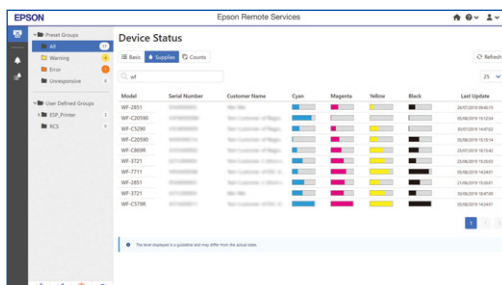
EPSON

Epson Remote Services

Preset Groups

All

Warning

Error

Unresponsive

User Defined Groups

ESP_Printer

RCS

Device Status

Basic

Supplies

Counts

Refresh

wf

25

| Model | Serial Number | Customer Name | Cyan | Magenta | Yellow | Black | Last Update |
|---|---|---|---|---|---|---|---|
| WF-2851 | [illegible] | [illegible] | | | | | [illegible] |
| WF-C20590 | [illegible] | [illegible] | | | | | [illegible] |
| WF-C5290 | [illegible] | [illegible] | | | | | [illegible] |
| WF-C20590 | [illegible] | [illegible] | | | | | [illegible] |
| WF-C8690 | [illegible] | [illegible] | | | | | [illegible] |
| WF-3721 | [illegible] | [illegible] | | | | | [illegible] |
| WF-7711 | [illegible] | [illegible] | | | | | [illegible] |
| WF-2851 | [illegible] | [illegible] | | | | | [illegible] |
| WF-3721 | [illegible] | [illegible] | | | | | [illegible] |
| WF-C579R | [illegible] | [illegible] | | | | | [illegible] |

1

The level displayed is a guideline and may differ from the actual state.